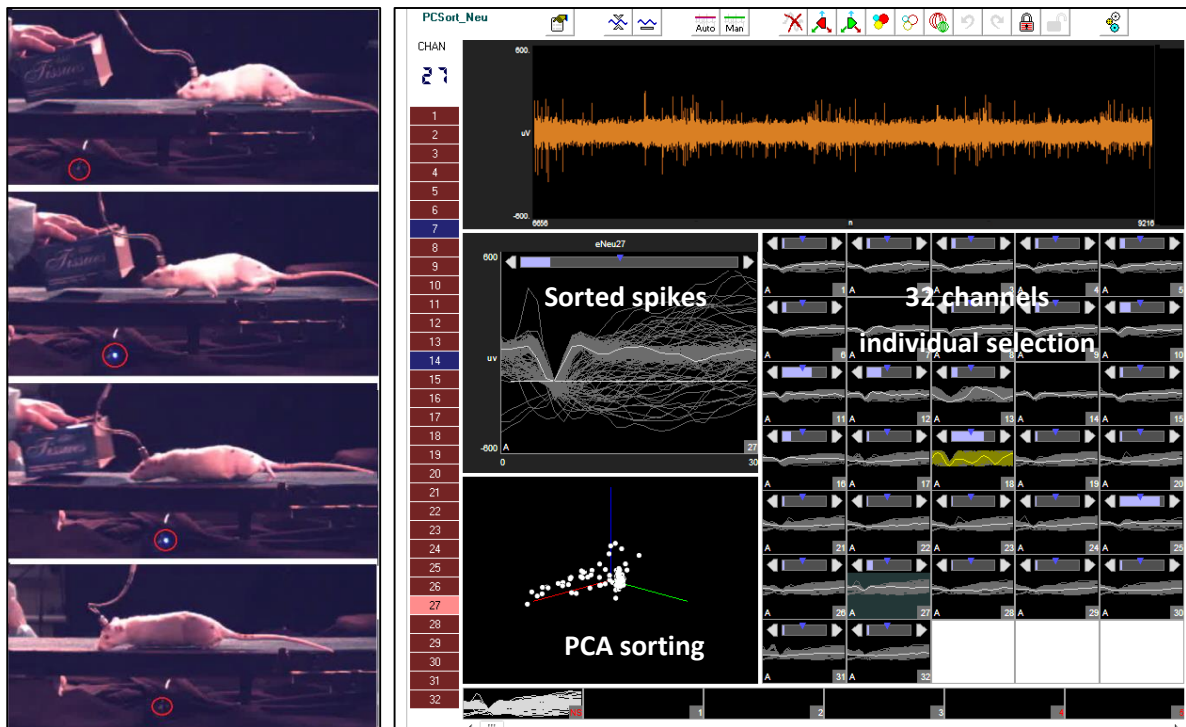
Tissues

PCSort_Neu

Auto Man

CHAN

27

1
2
3
4
5
6
7
8
9
10
11
12
13
14
15
16
17
18
19
20
21
22
23
24
25
26
27
28
29
30
31
32

600.

uV

-600.

6656

n

9216

eNeu27

600

uv

-600

A

27

0

30

Sorted spikes

32 channels individual selection

A 1
A 2
A 3
A 4
A 5
A 6
A 7
A 8
A 9
A 10
A 11
A 12
A 13
A 14
A 15
A 16
A 17
A 18
A 19
A 20
A 21
A 22
A 23
A 24
A 25
A 26
A 27
A 28
A 29
A 30
A 31
A 32

PCA sorting

16
1
2
3
4
5